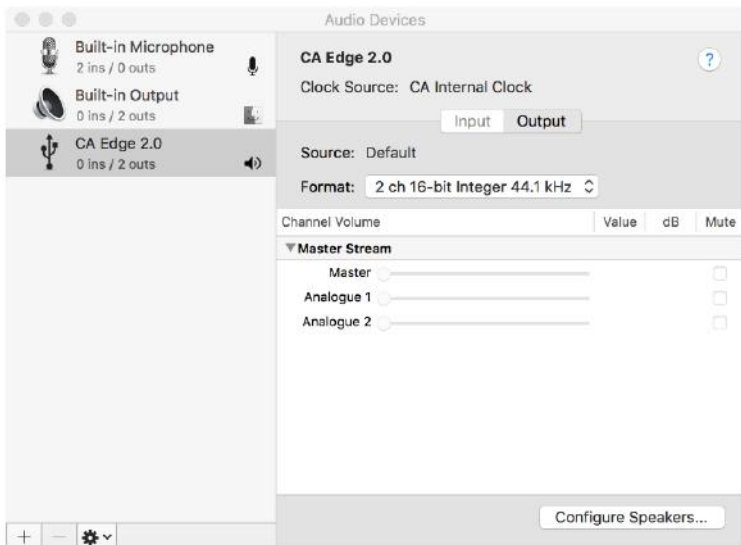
Audio Devices

Built-in Microphone
2 ins / 0 outs

Built-in Output
0 ins / 2 outs

CA Edge 2.0
0 ins / 2 outs

CA Edge 2.0

Clock Source: CA Internal Clock

?

Input Output

Source: Default

Format: 2 ch 16-bit Integer 44.1 kHz

| Channel Volume | Value | dB | Mute |
|---|---|---|---|
| ▼Master Stream | | | |
| Master | | | |
| Analogue 1 | | | |
| Analogue 2 | | | |

Configure Speakers...

+ —